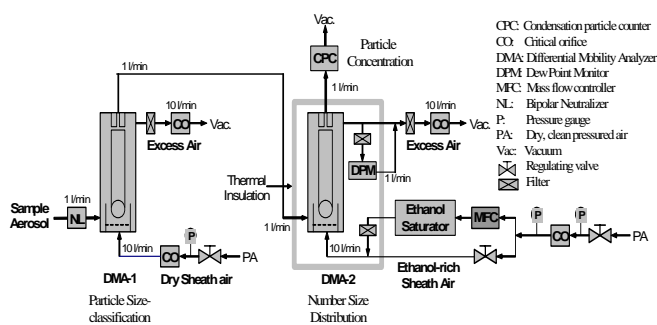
Vac.

CPC

Particle Concentration

1 l/min

1 l/min

10 l/min

CO

Vac.

Excess Air

10 l/min

CO

Vac.

Excess Air

DPM

1 l/min

Thermal Insulation

1 l/min

Sample Aerosol

1 l/min

NL

10 l/min

P

CO

PA

Dry Sheath air

DMA-1

Particle Size-classification

10 l/min

DMA-2

Number Size Distribution

Ethanol Saturator

MFC

P

P

CO

PA

Ethanol-rich Sheath Air

CPC: Condensation particle counter
CO: Critical orifice
DMA: Differential Mobility Analyzer
DPM: Dew Point Monitor
MFC: Mass flow controller
NL: Bipolar Neutralizer
P: Pressure gauge
PA: Dry, clean pressured air
Vac: Vacuum
Regulating valve
Filter